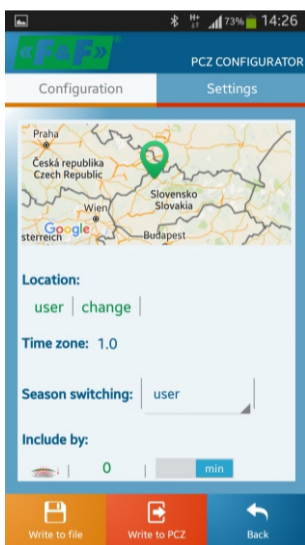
73% 14:26

«F&F»

PCZ CONFIGURATOR

Configuration

Settings

Praha

Česká republika
Czech Republic

Wien

sterreich

Google

Slovensko
Slovakia

Budapest

Location:

user | change |

Time zone: 1.0

Season switching: user

Include by:

0 | min

Write to file

Write to PCZ

Back